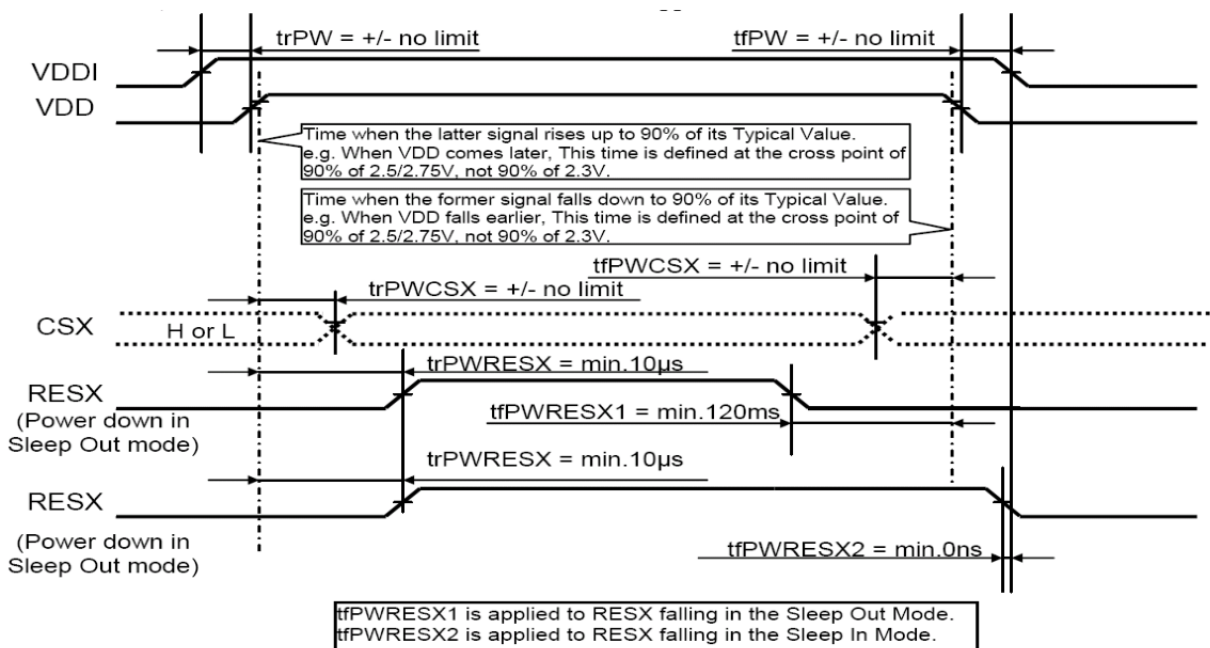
trPW = +/- no limit

tfPW = +/- no limit

VDDI

VDD

Time when the latter signal rises up to 90% of its Typical Value. e.g. When VDD comes later, This time is defined at the cross point of 90% of 2.5/2.75V, not 90% of 2.3V.

Time when the former signal falls down to 90% of its Typical Value. e.g. When VDD falls earlier, This time is defined at the cross point of 90% of 2.5/2.75V, not 90% of 2.3V.

tfPWCSX = +/- no limit

trPWCSX = +/- no limit

CSX

H or L

trPWRESX = min.10µs

RESX
(Power down in Sleep Out mode)

tfPWRESX1 = min.120ms

trPWRESX = min.10µs

RESX
(Power down in Sleep Out mode)

tfPWRESX2 = min.0ns

tfPWRESX1 is applied to RESX falling in the Sleep Out Mode.
tfPWRESX2 is applied to RESX falling in the Sleep In Mode.